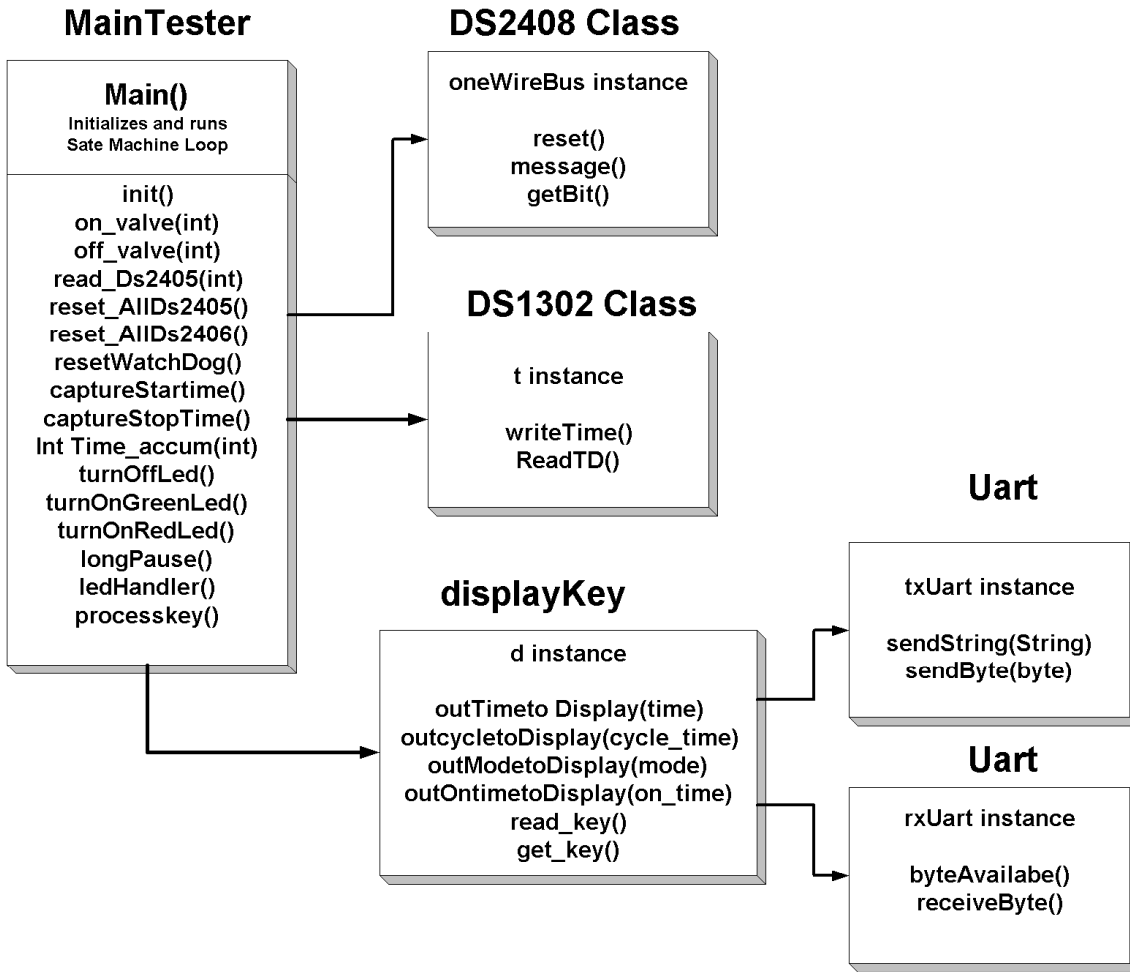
MainTester

Main()
Initializes and runs
Sate Machine Loop

init()
on_valve(int)
off_valve(int)
read_Ds2405(int)
reset_AllDs2405()
reset_AllDs2406()
resetWatchDog()
captureStartime()
captureStopTime()
Int Time_accum(int)
turnOffLed()
turnOnGreenLed()
turnOnRedLed()
longPause()
ledHandler()
processkey()

DS2408 Class

oneWireBus instance

reset()
message()
getBit()

DS1302 Class

t instance

writeTime()
ReadTD()

Uart

txUart instance

sendString(String)
sendByte(byte)

displayKey

d instance

outTimeto Display(time)
outcycletoDisplay(cycle_time)
outModetoDisplay(mode)
outOntimetoDisplay(on_time)
read_key()
get_key()

Uart

rxUart instance

byteAvailabe()
receiveByte()